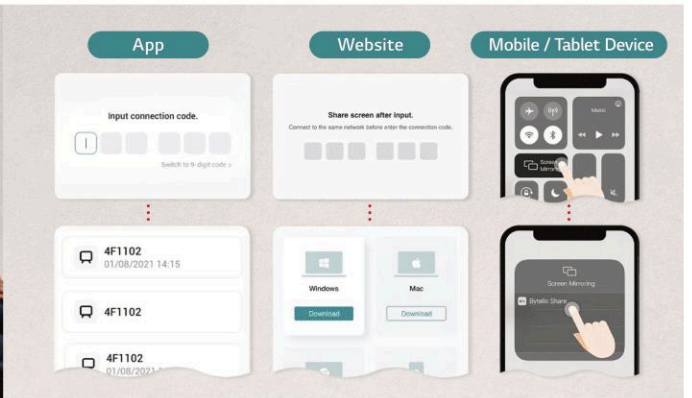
App

Input connection code.

Switch to 9-digit code >

4F1102
01/08/2021 14:15

4F1102

4F1102
01/08/2021 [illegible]

Website

Share screen after input.

Connect to the same network before enter the connection code.

Windows

Download

Mac

Download

Mobile / Tablet Device

Music

Screen Mirroring

Screen Mirroring

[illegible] Share